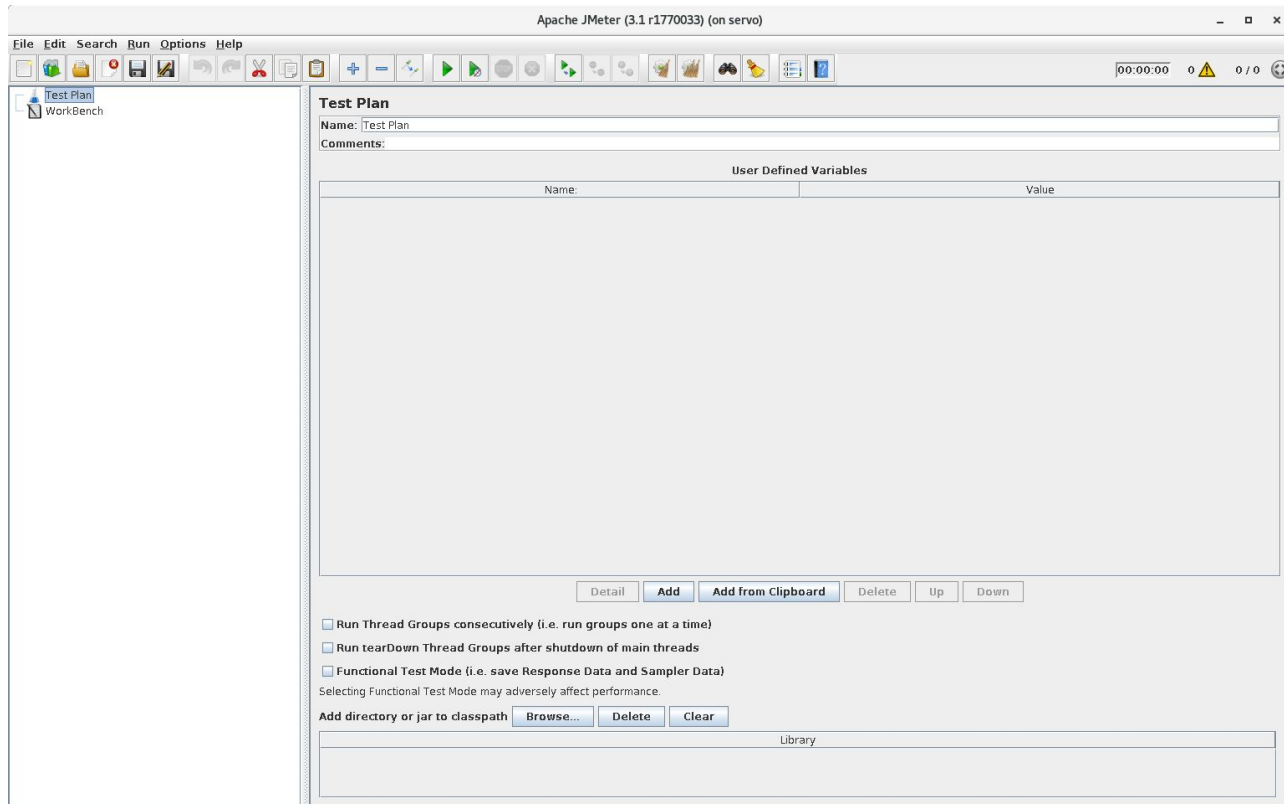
Apache JMeter (3.1 r1770033) (on servo)

File Edit Search Run Options Help

00:00:00 0 0 / 0

Test Plan
WorkBench

Test Plan

Name: Test Plan

Comments:

User Defined Variables

| Name: | Value |
|---|---|

Detail Add Add from Clipboard Delete Up Down

Run Thread Groups consecutively (i.e. run groups one at a time)

Run tearDown Thread Groups after shutdown of main threads

Functional Test Mode (i.e. save Response Data and Sampler Data)

Selecting Functional Test Mode may adversely affect performance.

Add directory or jar to classpath Browse... Delete Clear

| Library |
|---|